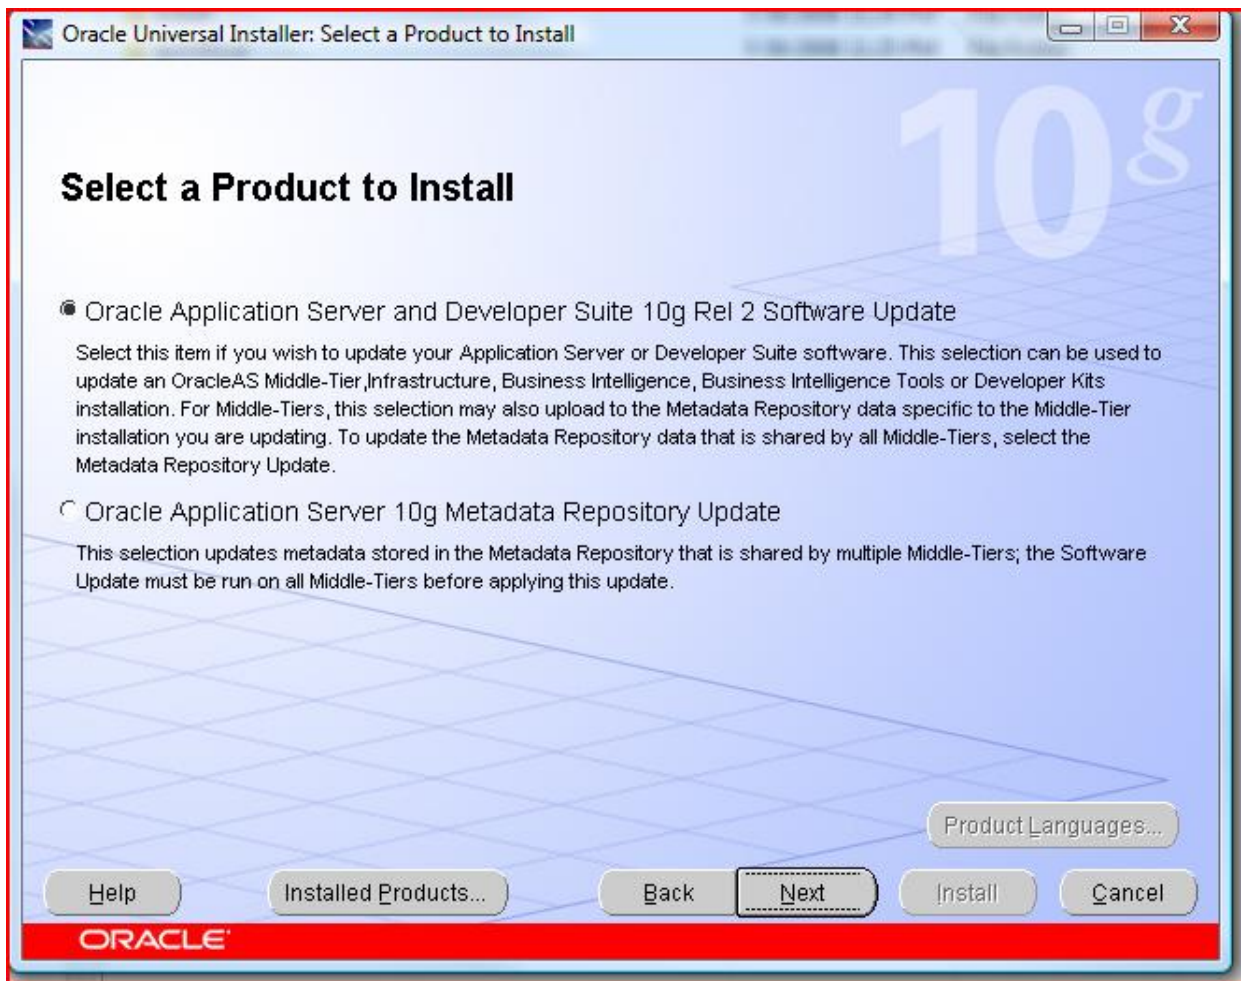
Oracle Universal Installer: Select a Product to Install

10g

Select a Product to Install

Oracle Application Server and Developer Suite 10g Rel 2 Software Update

Select this item if you wish to update your Application Server or Developer Suite software. This selection can be used to update an OracleAS Middle-Tier,Infrastructure, Business Intelligence, Business Intelligence Tools or Developer Kits installation. For Middle-Tiers, this selection may also upload to the Metadata Repository data specific to the Middle-Tier installation you are updating. To update the Metadata Repository data that is shared by all Middle-Tiers, select the Metadata Repository Update.

Oracle Application Server 10g Metadata Repository Update

This selection updates metadata stored in the Metadata Repository that is shared by multiple Middle-Tiers; the Software Update must be run on all Middle-Tiers before applying this update.

Product Languages...

Help

Installed Products...

Back

Next

Install

Cancel

ORACLE